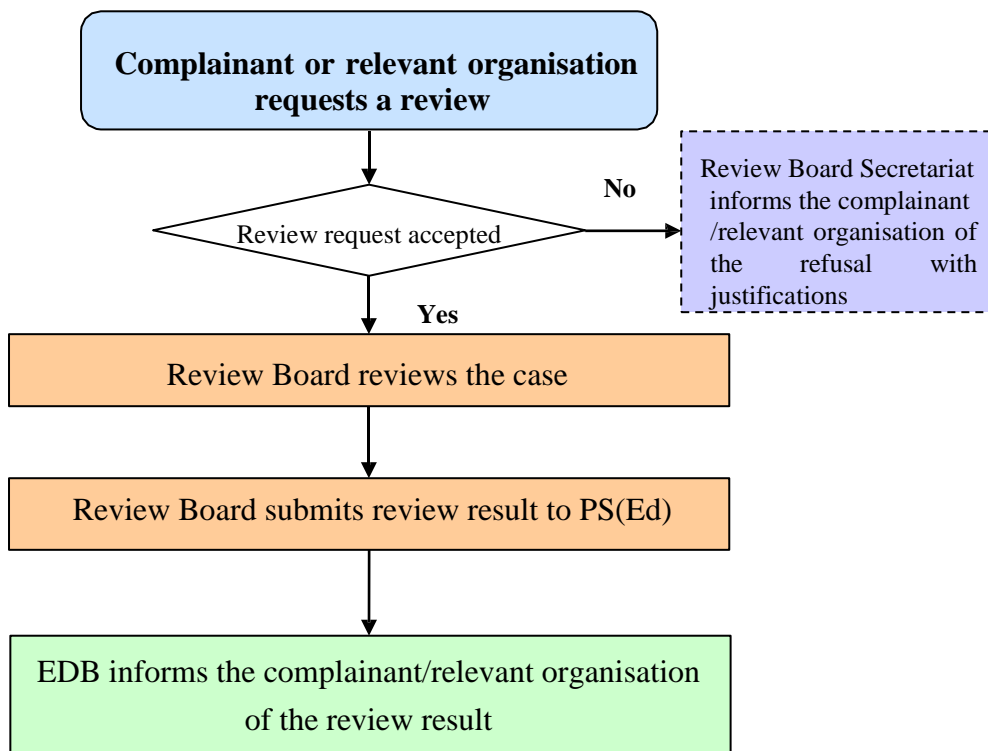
Complainant or relevant organisation requests a review

Review request accepted

No

Review Board Secretariat informs the complainant /relevant organisation of the refusal with justifications

Yes

Review Board reviews the case

Review Board submits review result to PS(Ed)

EDB informs the complainant/relevant organisation of the review result